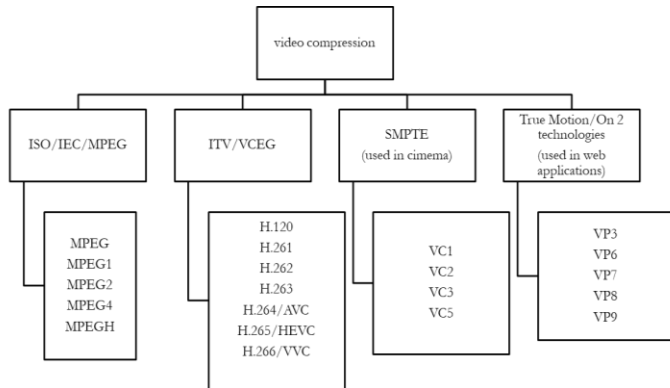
video compression

ISO/IEC/MPEG

MPEG
MPEG1
MPEG2
MPEG4
MPEGH

ITV/VCEG

H.120
H.261
H.262
H.263
H.264/AVC
H.265/HEVC
H.266/VVC

SMPTE
(used in cimema)

VC1
VC2
VC3
VC5

True Motion/On 2 technologies
(used in web applications)

VP3
VP6
VP7
VP8
VP9